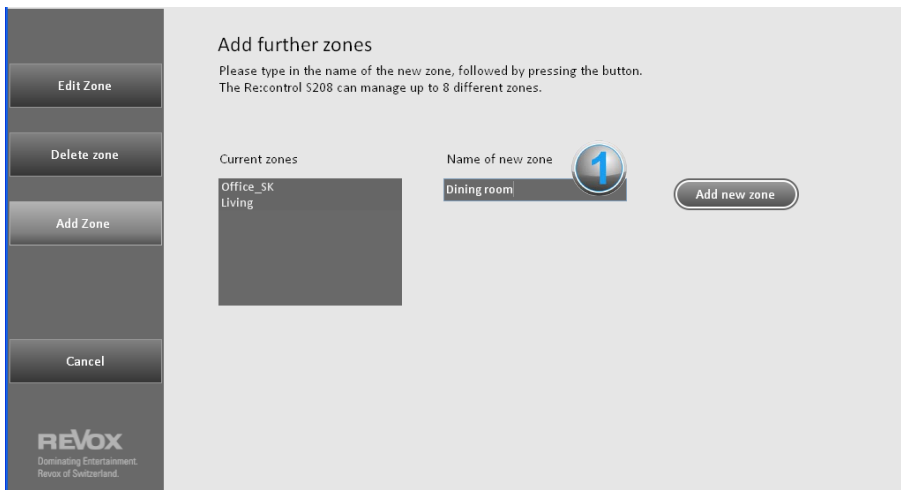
Edit Zone

Delete zone

Add Zone

Cancel

REVOX
Dominating Entertainment.
Revox of Switzerland.

Add further zones

Please type in the name of the new zone, followed by pressing the button.
The Re:control S208 can manage up to 8 different zones.

Current zones

Office_SK
Living

Name of new zone

1

Dining room

Add new zone